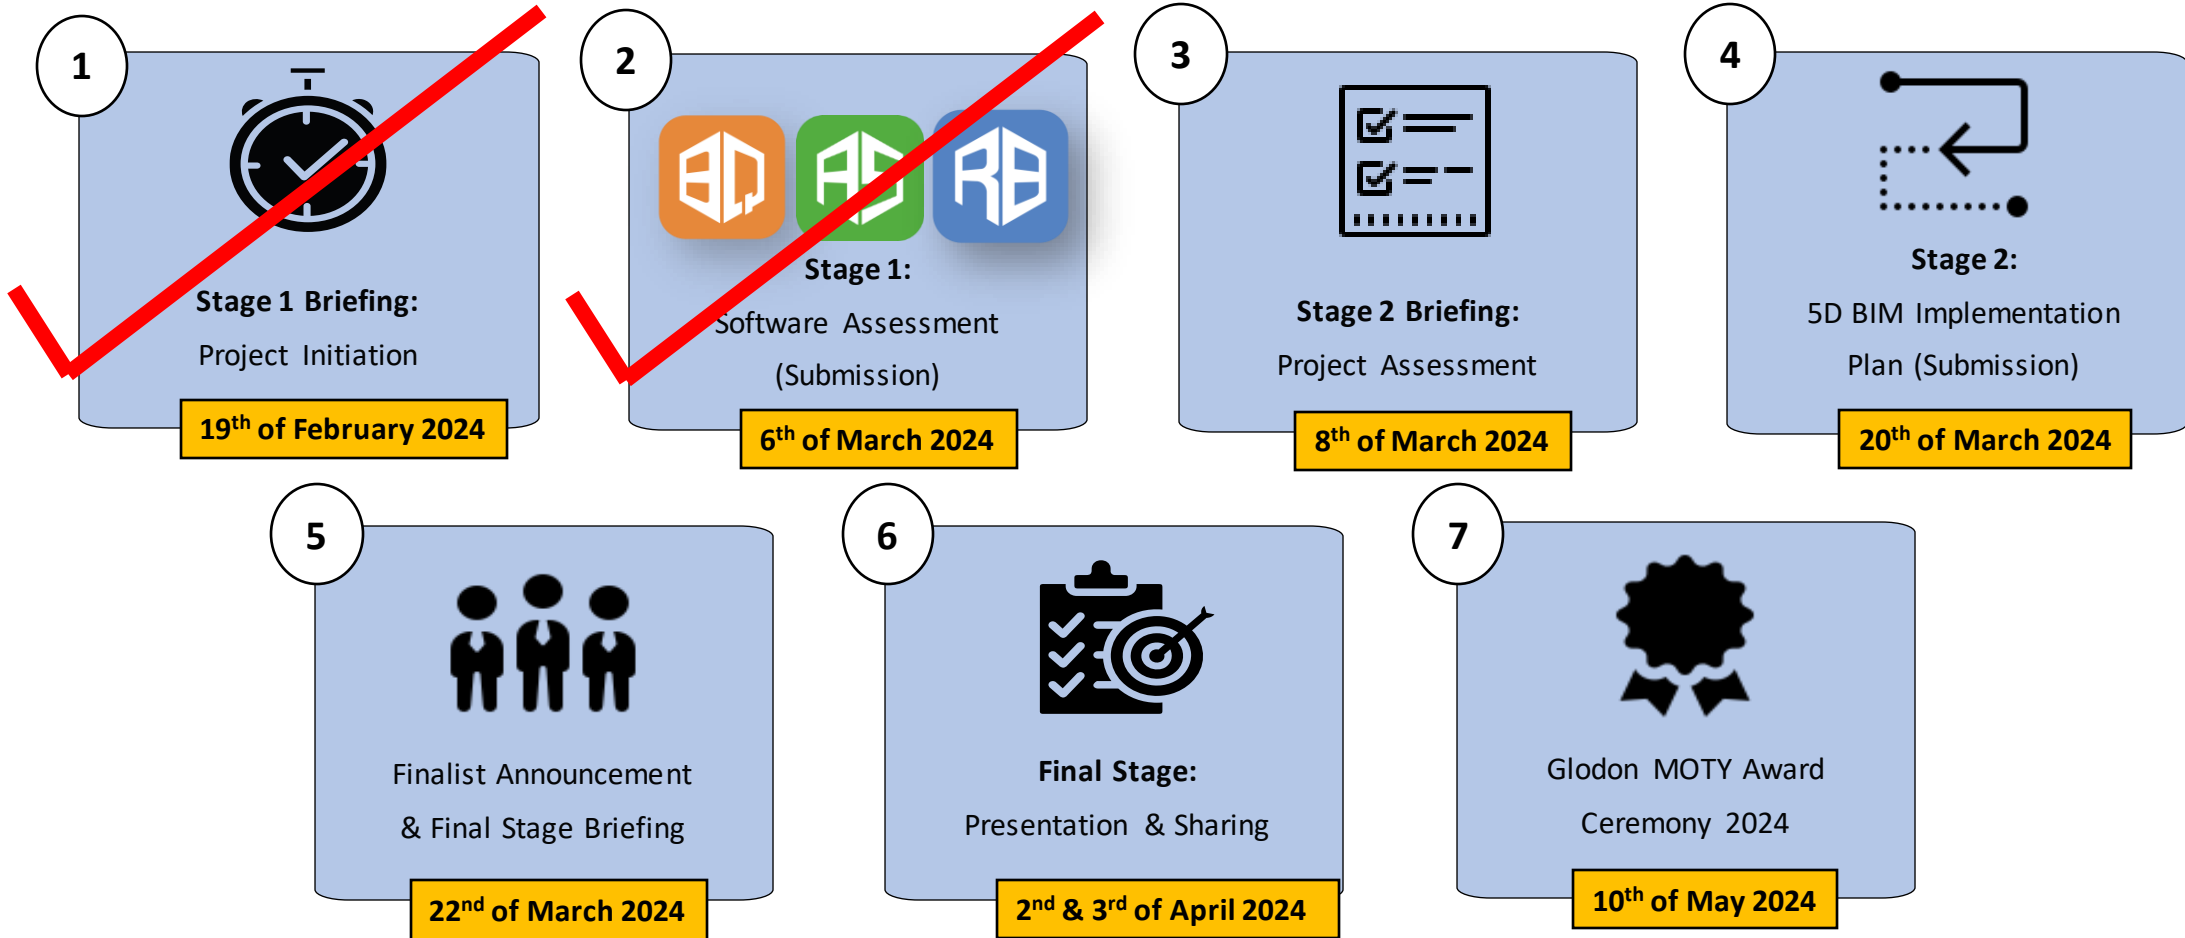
1

Stage 1 Briefing:
Project Initiation

19$^{th}$ of February 2024

2

Stage 1:
Software Assessment
(Submission)

6$^{th}$ of March 2024

3

Stage 2 Briefing:
Project Assessment

8$^{th}$ of March 2024

4

Stage 2:
5D BIM Implementation
Plan (Submission)

20$^{th}$ of March 2024

5

Finalist Announcement
& Final Stage Briefing

22$^{nd}$ of March 2024

6

Final Stage:
Presentation & Sharing

2$^{nd}$ & 3$^{rd}$ of April 2024

7

Glodon MOTY Award
Ceremony 2024

10$^{th}$ of May 2024